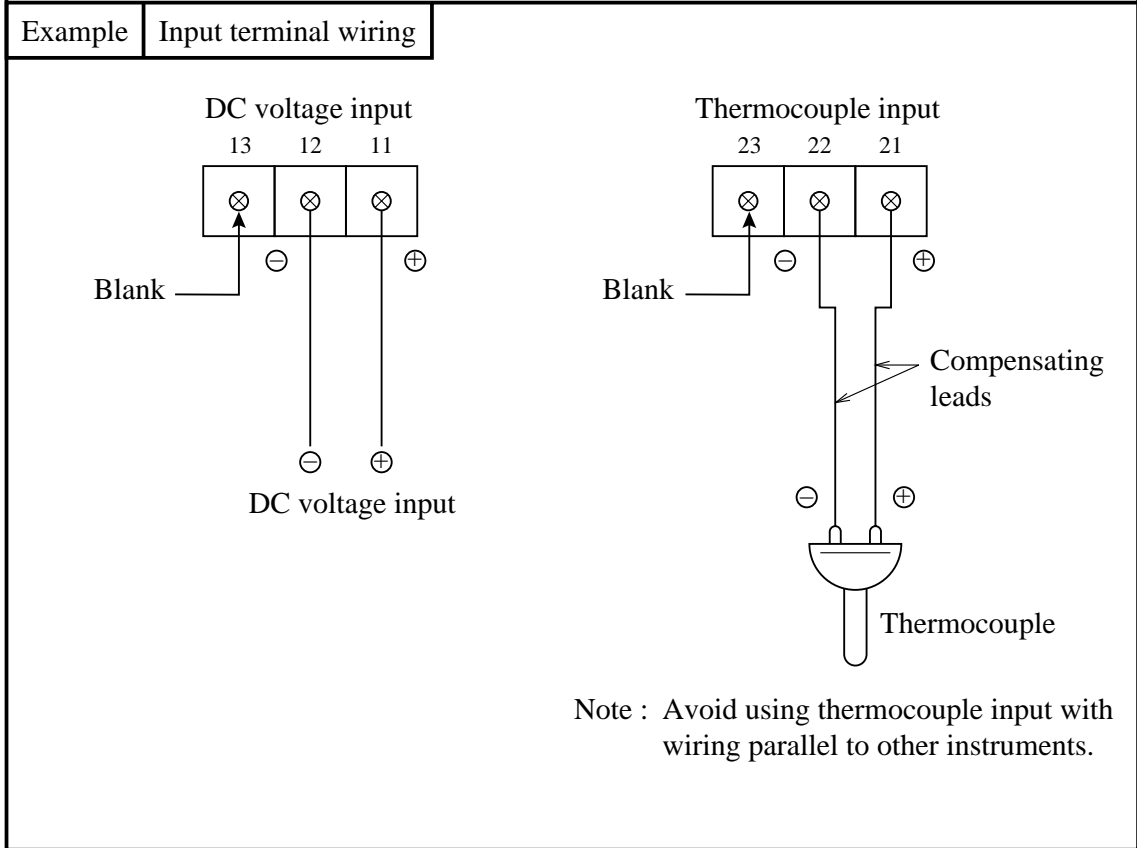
| Example | Input terminal wiring |
|---|---|

DC voltage input

13 12 11

⊖ ⊕

Blank

⊖ ⊕

DC voltage input

Thermocouple input

23 22 21

⊖ ⊕

Blank

Compensating leads

⊖ ⊕

Thermocouple

Note : Avoid using thermocouple input with wiring parallel to other instruments.